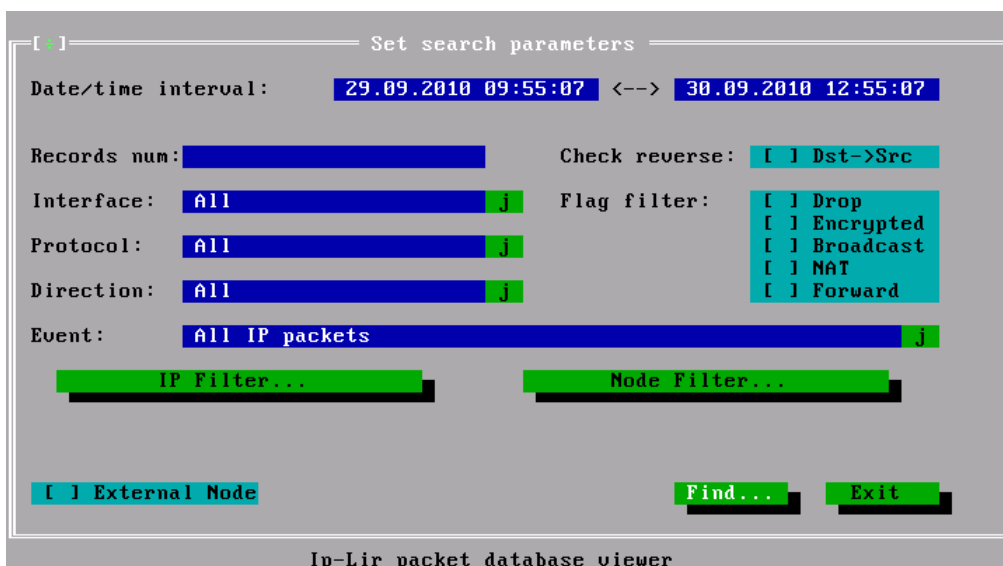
[↕] Set search parameters

Date/time interval: 29.09.2010 09:55:07 <--> 30.09.2010 12:55:07

Records num:

Check reverse: [ ] Dst->Src

Interface: All j

Flag filter: [ ] Drop
[ ] Encrypted
[ ] Broadcast
[ ] NAT
[ ] Forward

Protocol: All j

Direction: All j

Event: All IP packets j

IP Filter...

Node Filter...

[ ] External Node

Find...

Exit

Ip-Lir packet database viewer